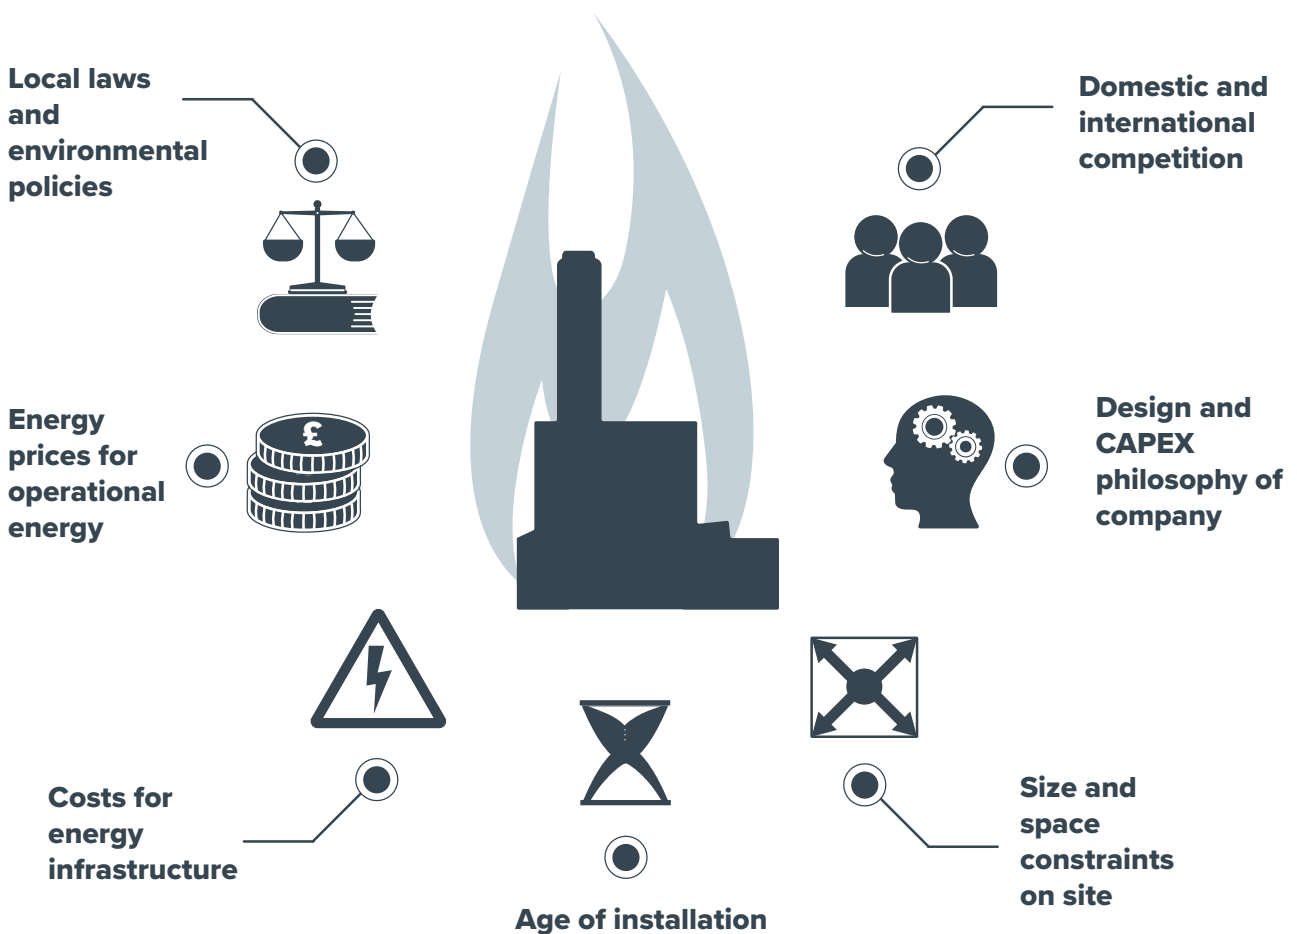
Local laws and environmental policies

Domestic and international competition

Energy prices for operational energy

£

Design and CAPEX philosophy of company

Costs for energy infrastructure

Size and space constraints on site

Age of installation